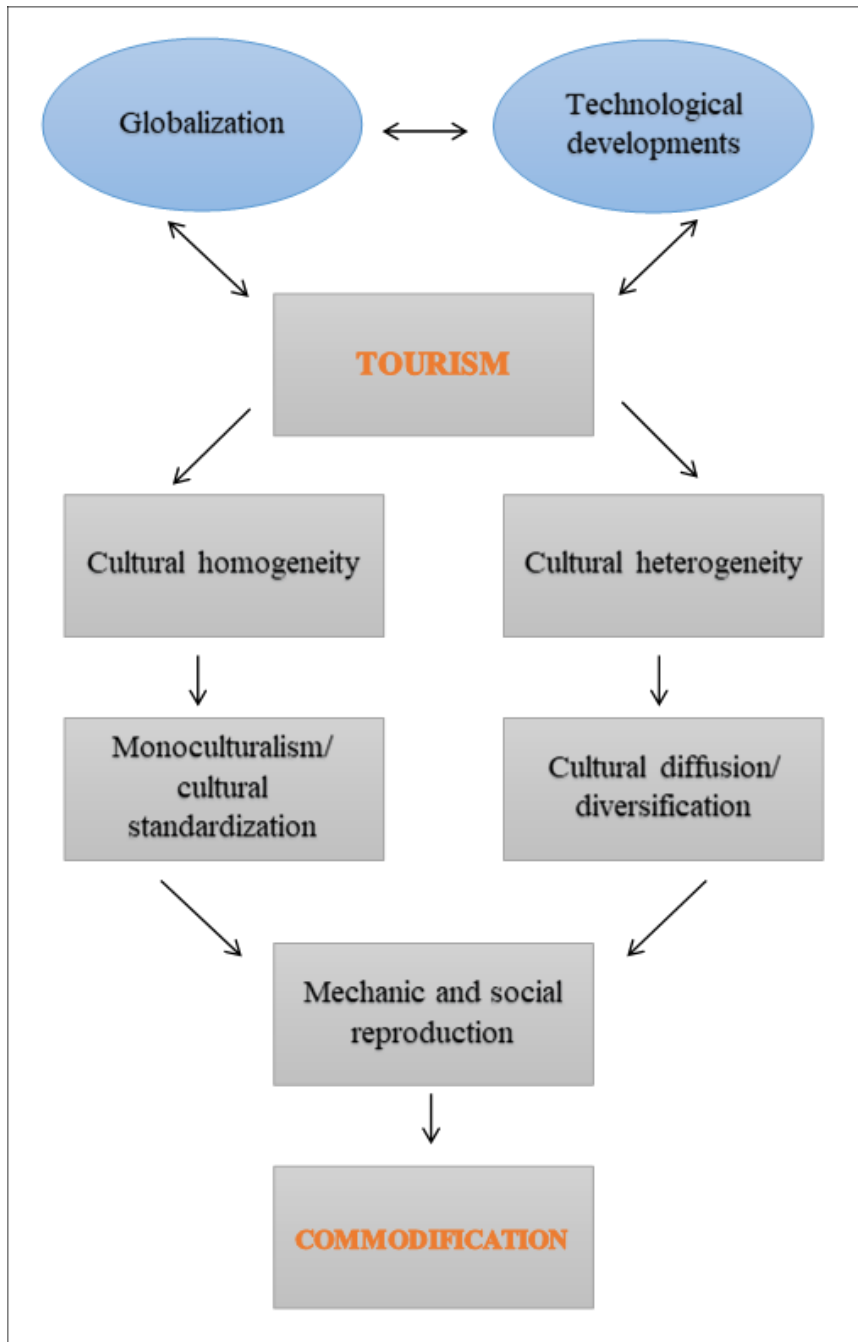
Globalization

Technological developments

TOURISM

Cultural homogeneity

Cultural heterogeneity

Monoculturalism/ cultural standardization

Cultural diffusion/ diversification

Mechanic and social reproduction

COMMODIFICATION